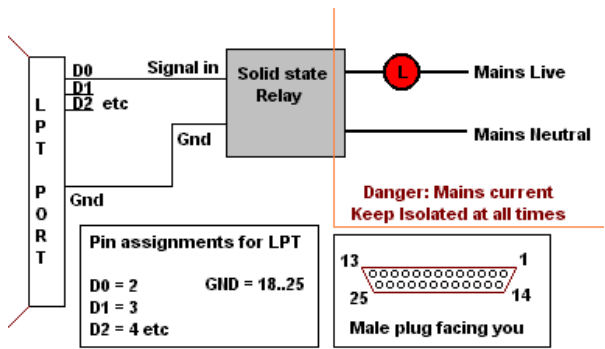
LPT PORT

D0
D1
D2 etc

Signal in

Solid state Relay

Gnd

Gnd

L

Mains Live

Mains Neutral

Danger: Mains current
Keep Isolated at all times

Pin assignments for LPT

D0 = 2
D1 = 3
D2 = 4 etc

GND = 18..25

13 1
25 14

Male plug facing you